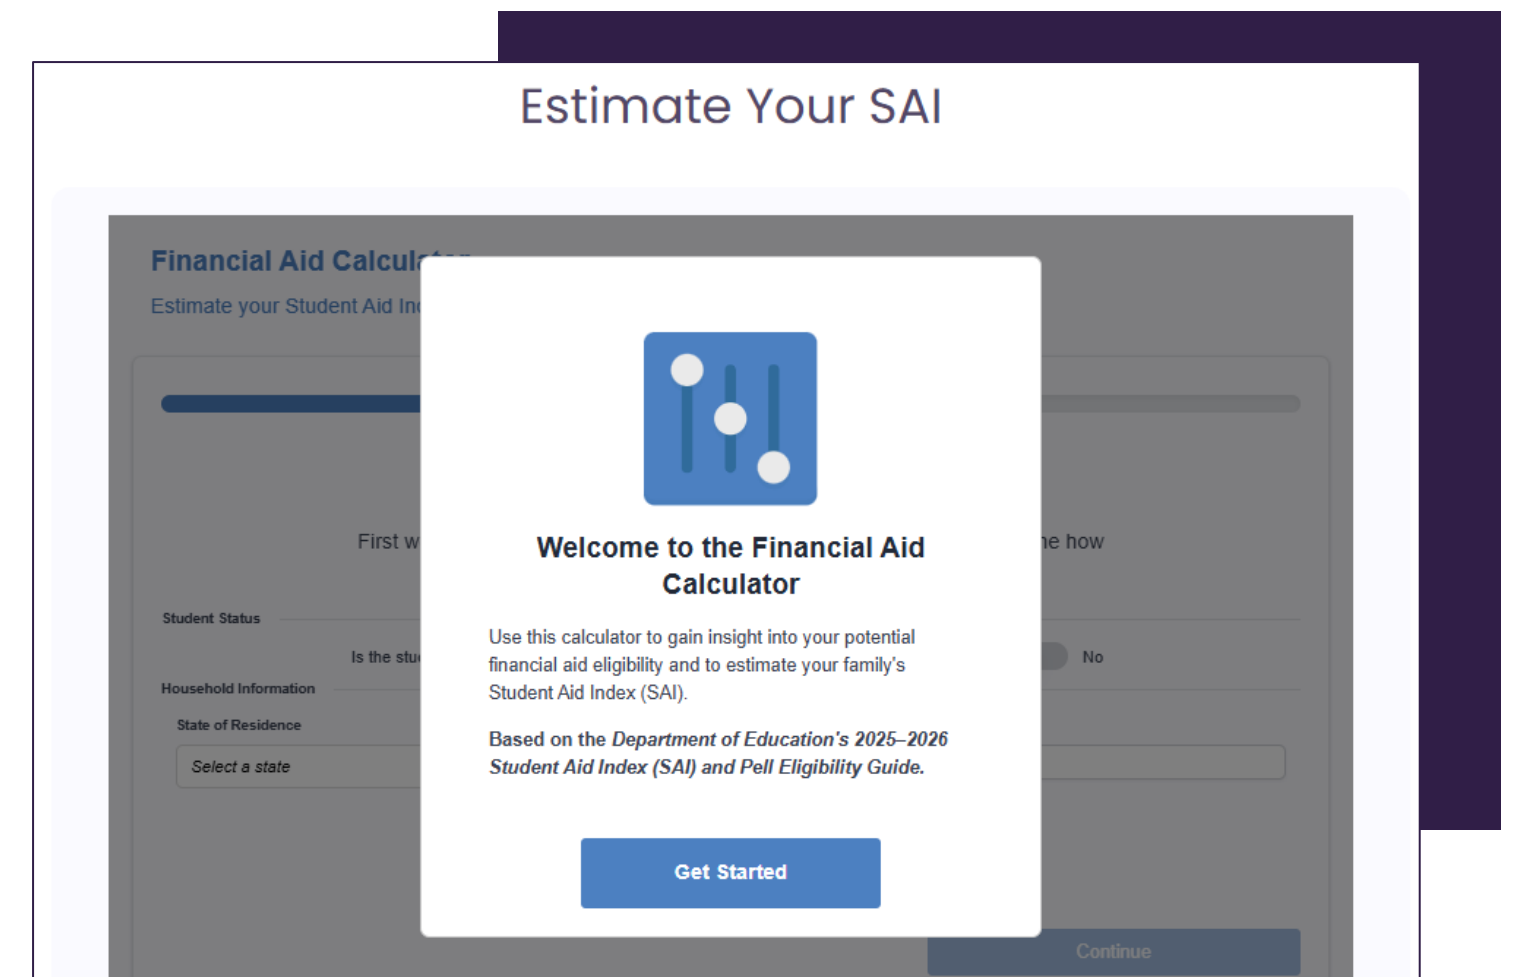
Estimate Your SAI

Financial Aid Calcul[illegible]

Estimate your Student Aid In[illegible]

First w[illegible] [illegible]e how

Student Status

Is the stu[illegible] No

Household Information

State of Residence

Select a state

Welcome to the Financial Aid Calculator

Use this calculator to gain insight into your potential financial aid eligibility and to estimate your family's Student Aid Index (SAI).

Based on the *Department of Education's 2025–2026 Student Aid Index (SAI) and Pell Eligibility Guide.*

Get Started

Continue